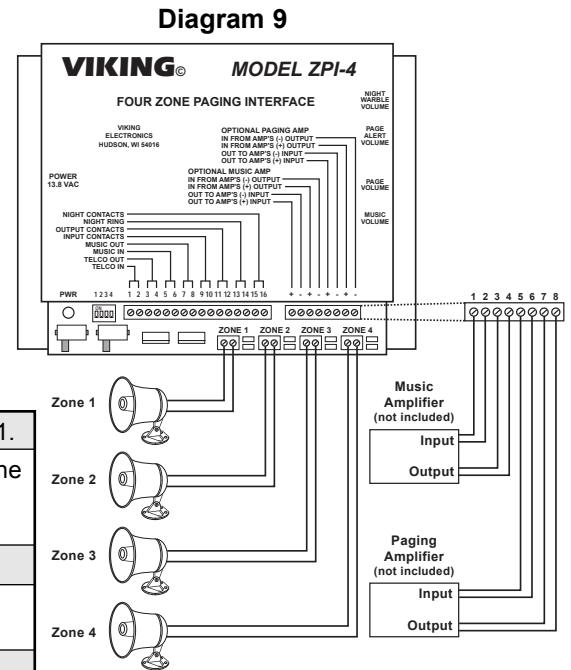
Diagram 9

VIKING©
MODEL ZPI-4

FOUR ZONE PAGING INTERFACE

VIKING ELECTRONICS HUDSON, WI 54016

NIGHT WARBLE VOLUME

PAGE ALERT VOLUME

PAGE VOLUME

MUSIC VOLUME

POWER 13.8 VAC

OPTIONAL PAGING AMP
IN FROM AMP'S (-) OUTPUT
IN FROM AMP'S (+) OUTPUT
OUT TO AMP'S (-) INPUT
OUT TO AMP'S (+) INPUT

OPTIONAL MUSIC AMP
IN FROM AMP'S (-) OUTPUT
IN FROM AMP'S (+) OUTPUT
OUT TO AMP'S (-) INPUT
OUT TO AMP'S (+) INPUT

NIGHT CONTACTS
NIGHT RING
OUTPUT CONTACTS
INPUT CONTACTS
MUSIC OUT
MUSIC IN
TELCO OUT
TELCO IN

PWR 1 2 3 4 1 2 3 4 5 6 7 8 9 10 11 12 13 14 15 16 + - + - + - + -

ZONE 1 ZONE 2 ZONE 3 ZONE 4

1 2 3 4 5 6 7 8

Zone 1
Zone 2
Zone 3
Zone 4

1.
ne

Music Amplifier (not included)
Input
Output

Paging Amplifier (not included)
Input
Output